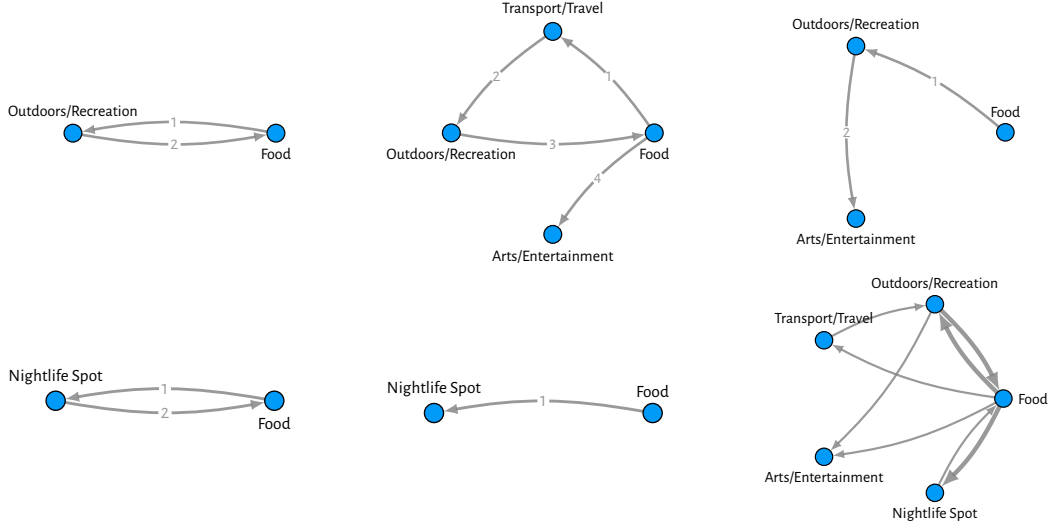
Outdoors/Recreation
1
2
Food

Transport/Travel
2
1
Outdoors/Recreation
3
Food
4
Arts/Entertainment

Outdoors/Recreation
1
Food
2
Arts/Entertainment

Nightlife Spot
1
2
Food

Nightlife Spot
1
Food

Outdoors/Recreation
Transport/Travel
Food
Arts/Entertainment
Nightlife Spot